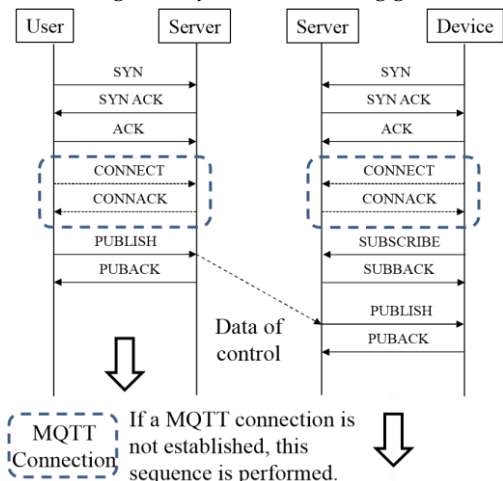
User

Server

Server

Device

SYN

SYN ACK

ACK

CONNECT

CONNACK

PUBLISH

PUBACK

SYN

SYN ACK

ACK

CONNECT

CONNACK

SUBSCRIBE

SUBBACK

PUBLISH

PUBACK

Data of control

MQTT Connection

If a MQTT connection is not established, this sequence is performed.